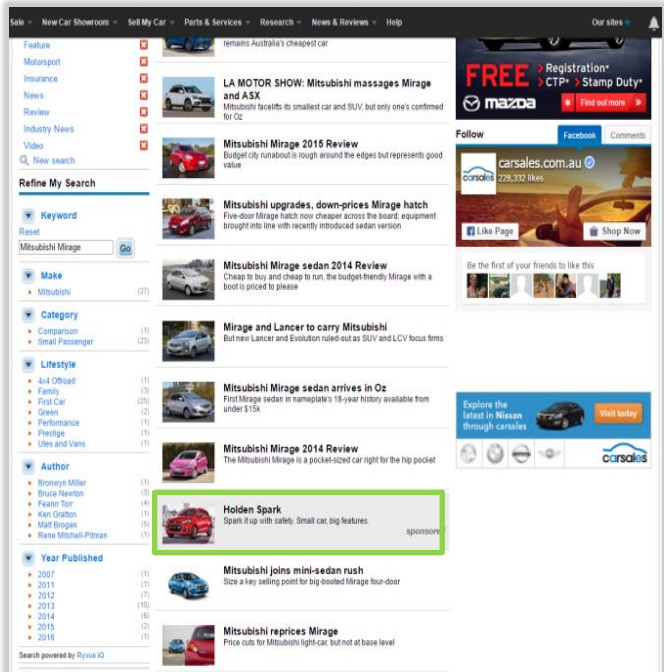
Sale New Car Showroom Sell My Car Parts & Services Research News & Reviews Help Our sites

Feature
Motorsport
Insurance
News
Review
Industry News
Video
New search

Refine My Search

Keyword
Reset
Mitsubishi Mirage
Go

Make
Mitsubishi (27)

Category
Comparison (1)
Small Passenger (23)

Lifestyle
4x4 Offroad (1)
Family (1)
First Car (25)
Green (2)
Performance (1)
Prestige (1)
Utes and Vans (1)

Author
Bronwyn Miller (1)
Bruce Newton (3)
Feann Torr (4)
Ken Gratton (1)
Matt Brogan (5)
Rene Mitchell-Pitman (1)

Year Published
2007 (1)
2011 (1)
2012 (7)
2013 (10)
2014 (6)
2015 (2)
2016 (1)

Search powered by Rynux IO

remains Australia's cheapest car

LA MOTOR SHOW: Mitsubishi massages Mirage and ASX
Mitsubishi facelifts its smallest car and SUV, but only one's confirmed for Oz

Mitsubishi Mirage 2015 Review
Budget city runabout is rough around the edges but represents good value

Mitsubishi upgrades, down-prices Mirage hatch
Five-door Mirage hatch now cheaper across the board; equipment brought into line with recently introduced sedan version

Mitsubishi Mirage sedan 2014 Review
Cheap to buy and cheap to run, the budget-friendly Mirage with a boot is priced to please

Mirage and Lancer to carry Mitsubishi
But new Lancer and Evolution ruled-out as SUV and LCV focus firms

Mitsubishi Mirage sedan arrives in Oz
First Mirage sedan in nameplate's 18-year history available from under $15k

Mitsubishi Mirage 2014 Review
The Mitsubishi Mirage is a pocket-sized car right for the hip pocket

Holden Spark
Spark it up with safety. Small car, big features.
sponsored

Mitsubishi joins mini-sedan rush
Size a key selling point for big-booted Mirage four-door

Mitsubishi reprices Mirage
Price cuts for Mitsubishi light-car, but not at base level

FREE Registration* CTP* Stamp Duty*
mazda
Find out more

Follow
Facebook Comments
carsales.com.au
228,332 likes
Like Page
Shop Now
Be the first of your friends to like this

Explore the latest in Nissan through carsales
Visit today
carsales